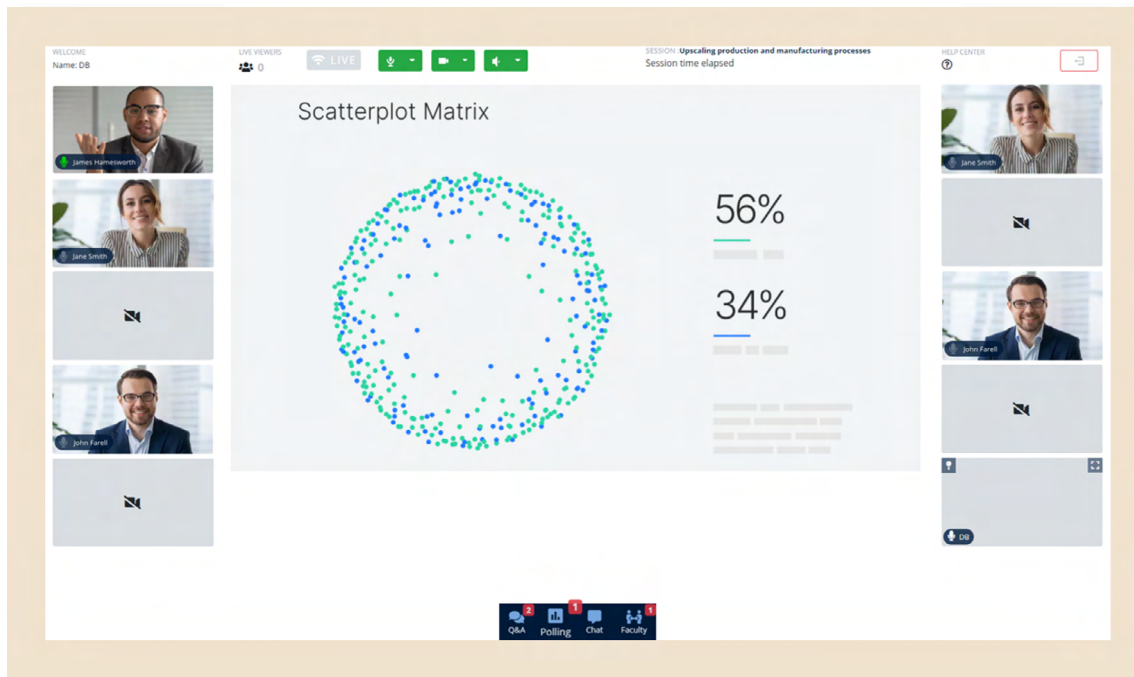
WELCOME
Name: DB

LIVE VIEWERS
0

LIVE

SESSION : Upscaling production and manufacturing processes
Session time elapsed

HELP CENTER

James Hamesworth

Jane Smith

John Farell

Scatterplot Matrix

56%

34%

Jane Smith

John Farell

DB

2
Q&A

1
Polling

Chat

1
Faculty